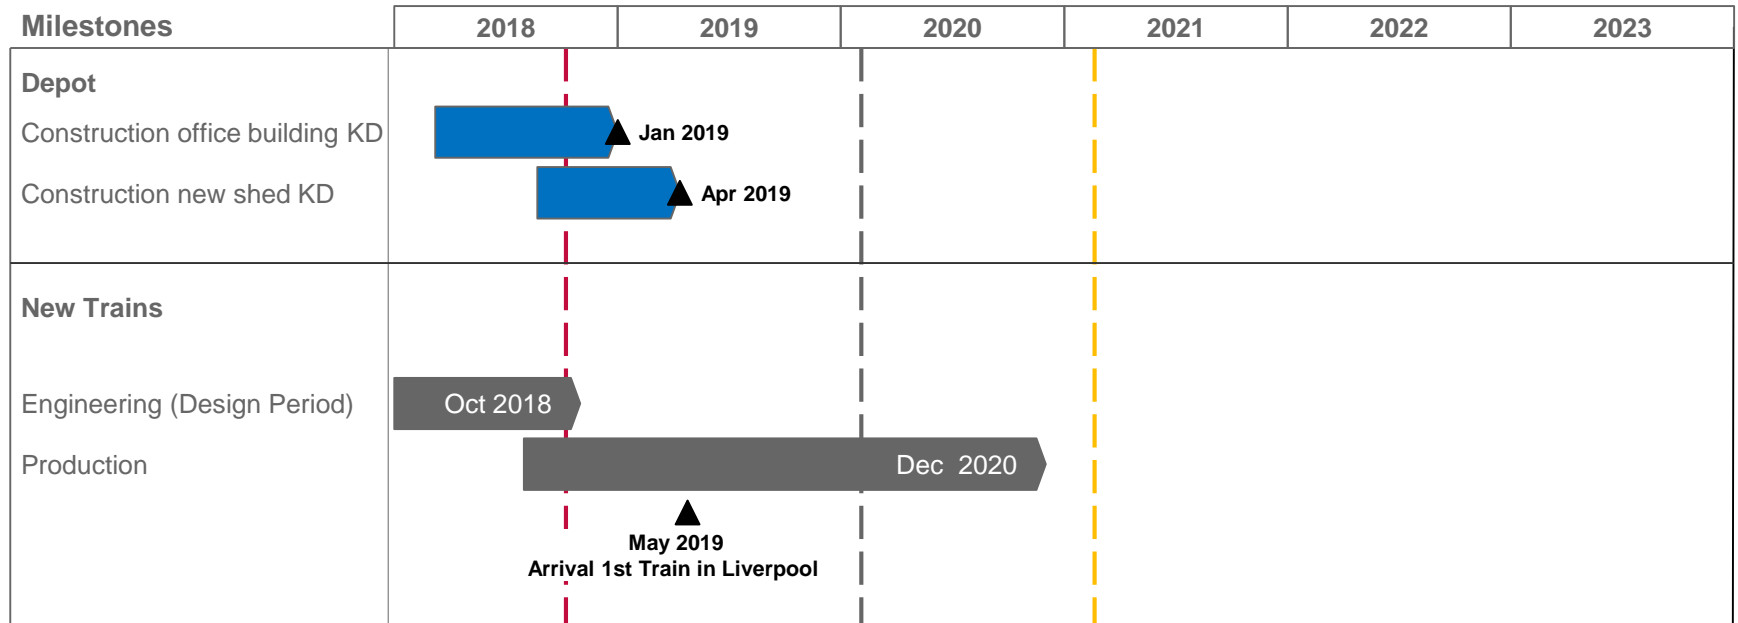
| Milestones | 2018 | 2019 | 2020 | 2021 | 2022 | 2023 |
|---|---|---|---|---|---|---|

Depot

Construction office building KD

Jan 2019

Construction new shed KD

Apr 2019

New Trains

Engineering (Design Period)

Oct 2018

Production

Dec 2020

May 2019
Arrival 1st Train in Liverpool